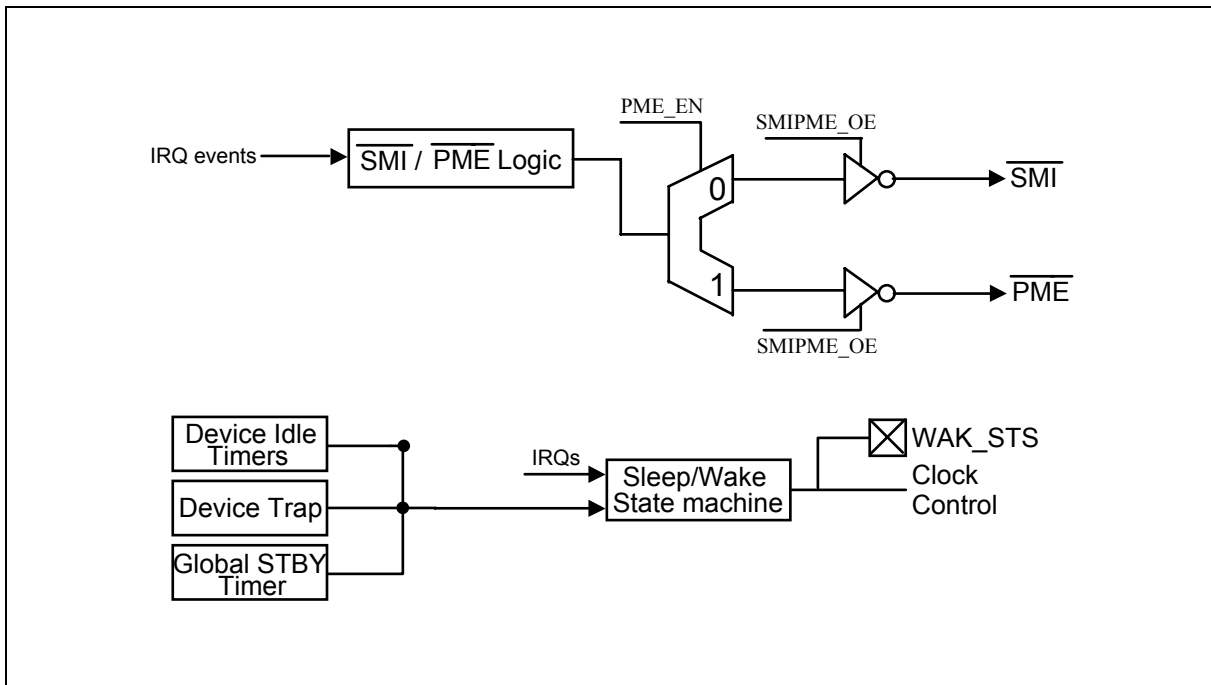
PME_EN

IRQ events

$\overline{\text{SMI}}$ / $\overline{\text{PME}}$ Logic

SMIPME_OE

0

$\overline{\text{SMI}}$

1

$\overline{\text{PME}}$

SMIPME_OE

Device Idle Timers

Device Trap

Global STBY Timer

IRQs

Sleep/Wake State machine

WAK_STS

Clock Control